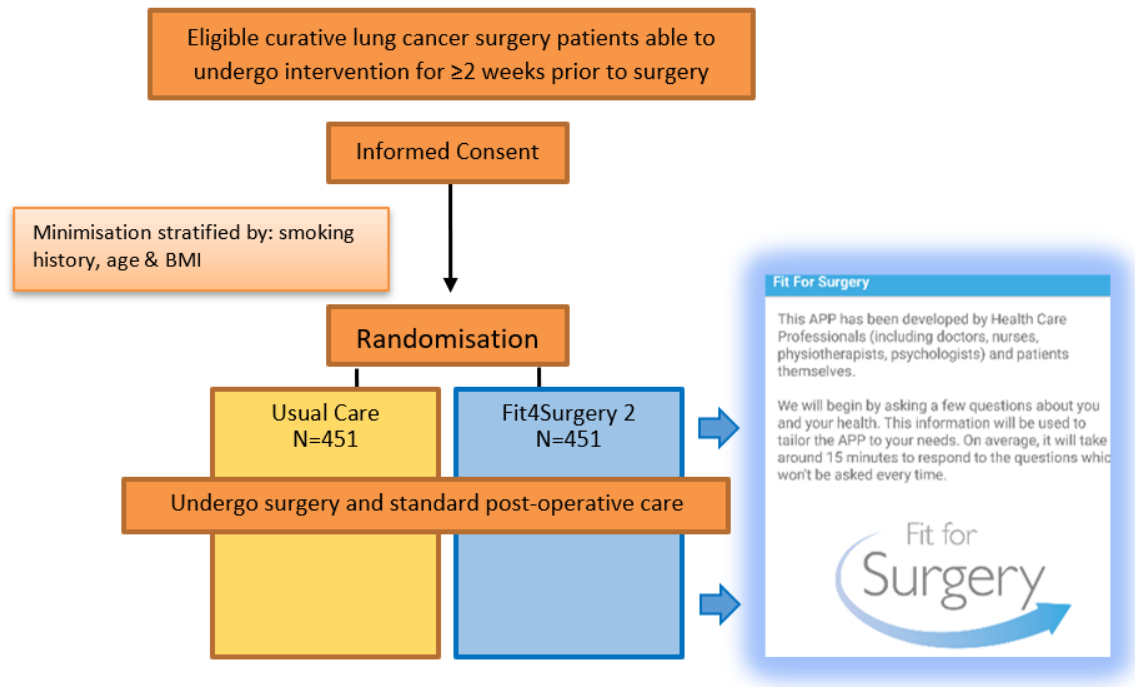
Eligible curative lung cancer surgery patients able to undergo intervention for ≥2 weeks prior to surgery

Informed Consent

Minimisation stratified by: smoking history, age & BMI

Randomisation

Usual Care
N=451

Fit4Surgery 2
N=451

Undergo surgery and standard post-operative care

Fit For Surgery

This APP has been developed by Health Care Professionals (including doctors, nurses, physiotherapists, psychologists) and patients themselves.

We will begin by asking a few questions about you and your health. This information will be used to tailor the APP to your needs. On average, it will take around 15 minutes to respond to the questions whic won't be asked every time.

Fit for Surgery